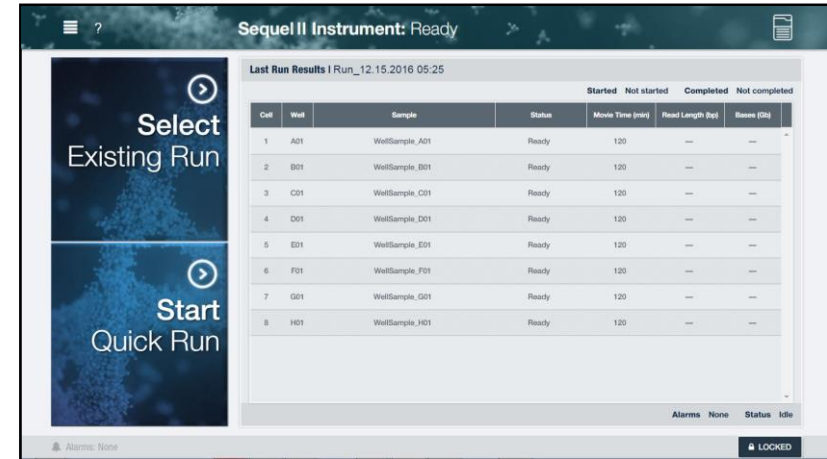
?

Sequel II Instrument: Ready

Select Existing Run

Start Quick Run

Last Run Results | Run_12.15.2016 05:25

Started Not started Completed Not completed

| Cell | Well | Sample | Status | Movie Time (min) | Read Length (bp) | Bases (Gb) |
|---|---|---|---|---|---|---|
| 1 | A01 | WellSample_A01 | Ready | 120 | — | — |
| 2 | B01 | WellSample_B01 | Ready | 120 | — | — |
| 3 | C01 | WellSample_C01 | Ready | 120 | — | — |
| 4 | D01 | WellSample_D01 | Ready | 120 | — | — |
| 5 | E01 | WellSample_E01 | Ready | 120 | — | — |
| 6 | F01 | WellSample_F01 | Ready | 120 | — | — |
| 7 | G01 | WellSample_G01 | Ready | 120 | — | — |
| 8 | H01 | WellSample_H01 | Ready | 120 | — | — |

Alarms None Status Idle

Alarms: None

LOCKED